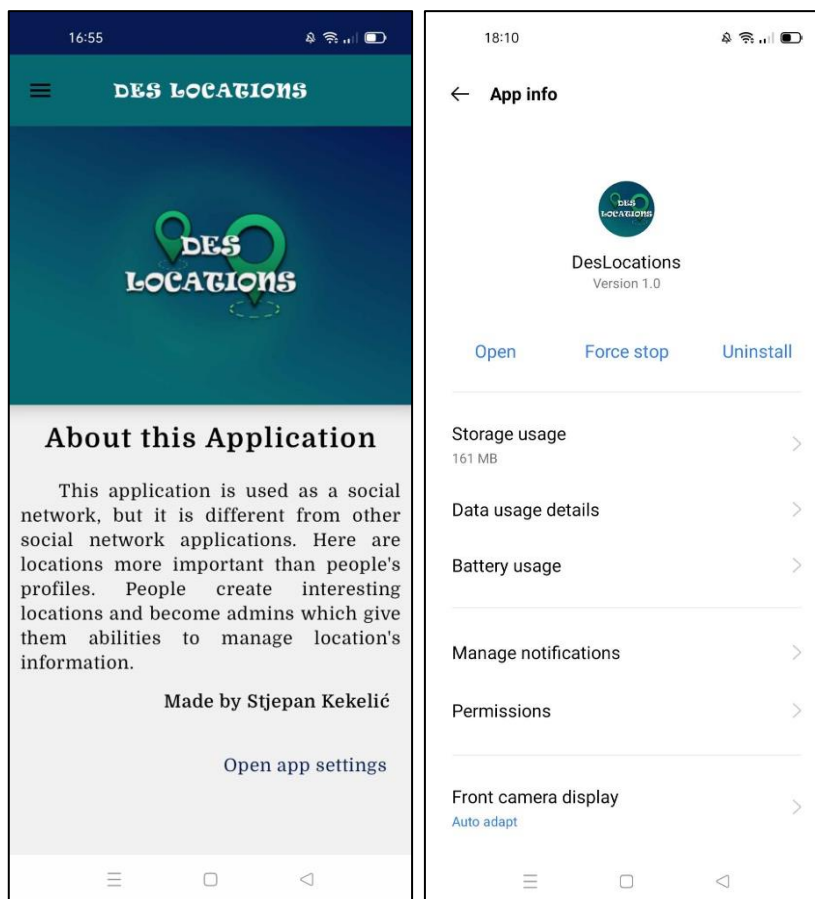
16:55

DES LOCATIONS

DES LOCATIONS

About this Application

This application is used as a social network, but it is different from other social network applications. Here are locations more important than people's profiles. People create interesting locations and become admins which give them abilities to manage location's information.

Made by Stjepan Kekelić

Open app settings

18:10

← App info

DES LOCATIONS

DesLocations
Version 1.0

Open Force stop Uninstall

Storage usage
161 MB

Data usage details

Battery usage

Manage notifications

Permissions

Front camera display
Auto adapt